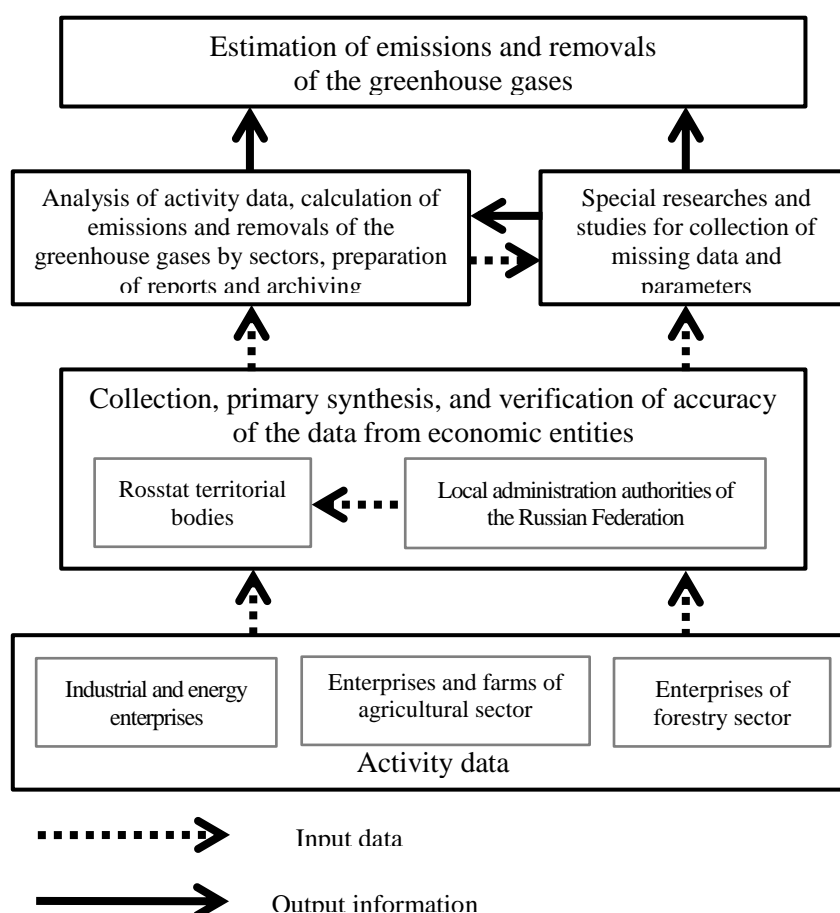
Estimation of emissions and removals of the greenhouse gases

Analysis of activity data, calculation of emissions and removals of the greenhouse gases by sectors, preparation of reports and archiving

Special researches and studies for collection of missing data and parameters

Collection, primary synthesis, and verification of accuracy of the data from economic entities

Rosstat territorial bodies

Local administration authorities of the Russian Federation

Industrial and energy enterprises

Enterprises and farms of agricultural sector

Enterprises of forestry sector

Activity data

Input data

Output information